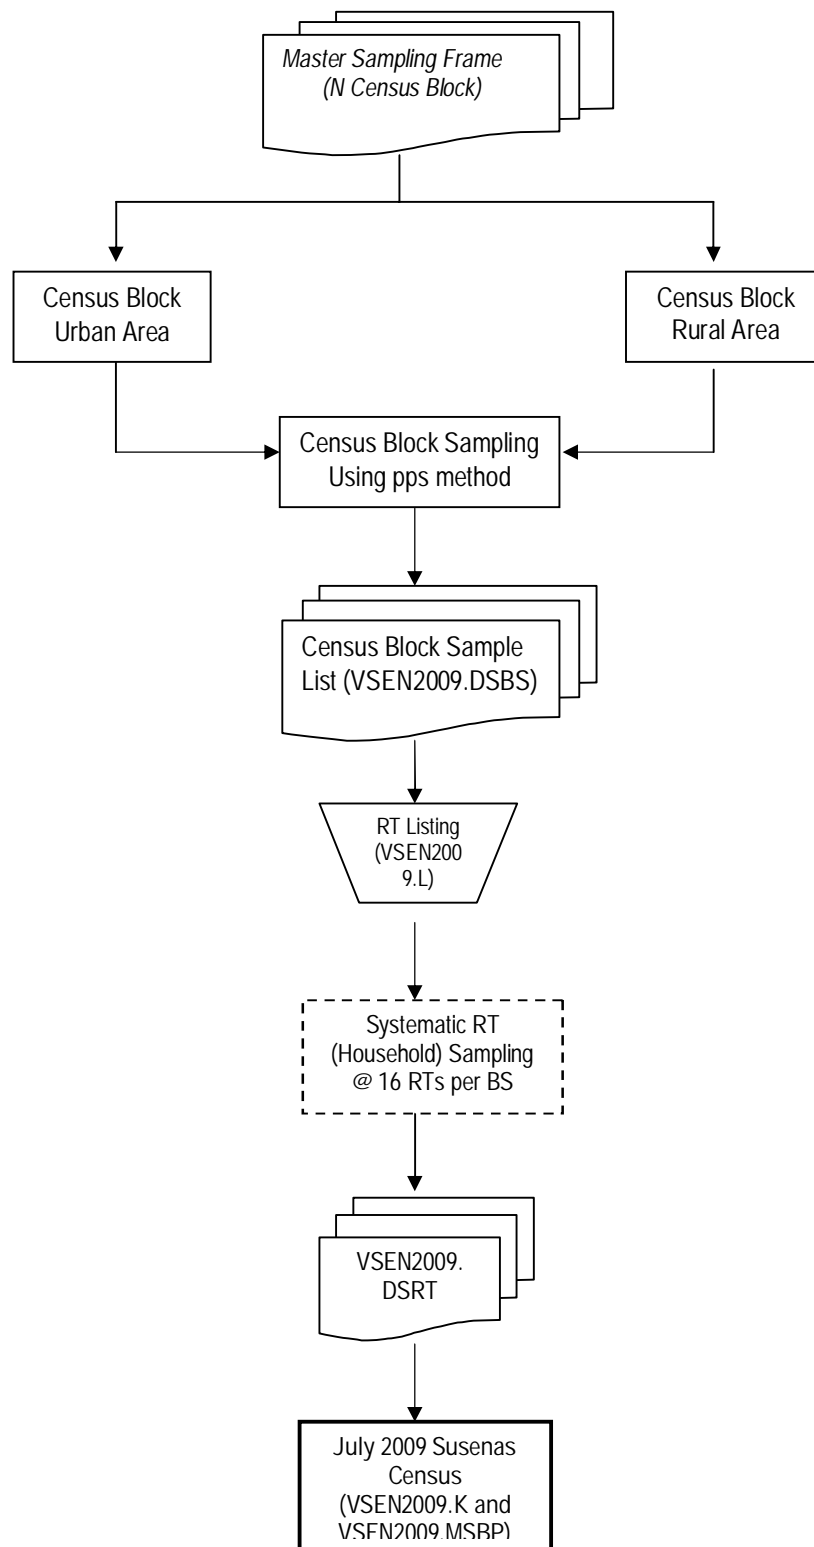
Master Sampling Frame
(N Census Block)

Census Block
Urban Area

Census Block
Rural Area

Census Block Sampling
Using pps method

Census Block Sample
List (VSEN2009.DSBS)

RT Listing
(VSEN200
9.L)

Systematic RT
(Household) Sampling
@ 16 RTs per BS

VSEN2009.
DSRT

July 2009 Susenas
Census
(VSEN2009.K and
VSEN2009.MSBP)